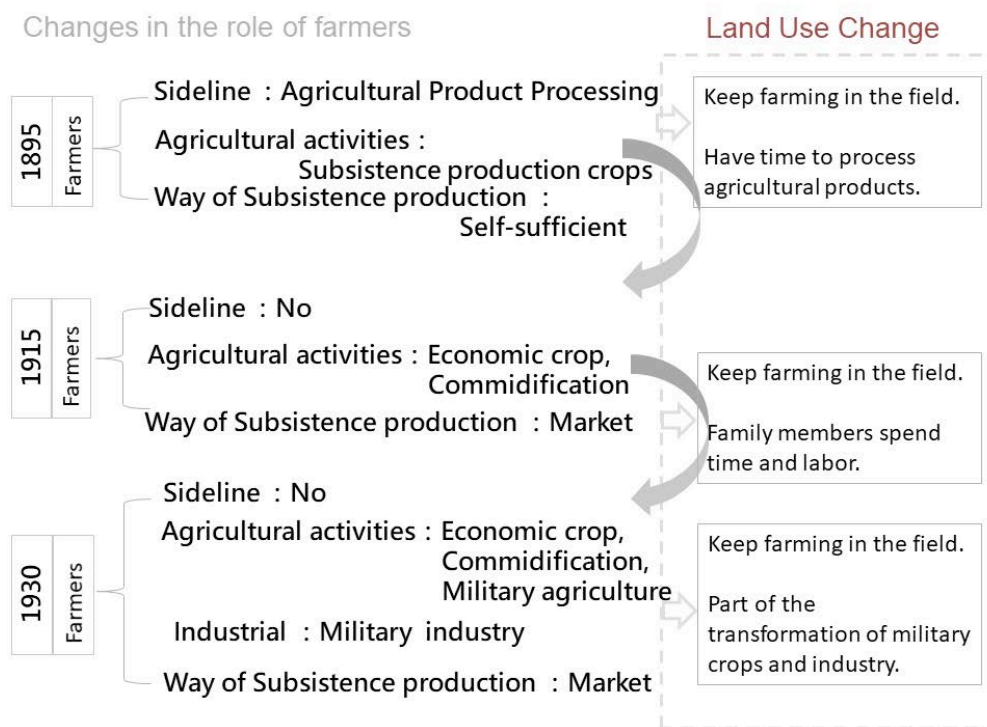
Changes in the role of farmers

Land Use Change

1895 Farmers

Sideline : Agricultural Product Processing

Agricultural activities : Subsistence production crops

Way of Subsistence production : Self-sufficient

Keep farming in the field.

Have time to process agricultural products.

1915 Farmers

Sideline : No

Agricultural activities : Economic crop, Commidification

Way of Subsistence production : Market

Keep farming in the field.

Family members spend time and labor.

1930 Farmers

Sideline : No

Agricultural activities : Economic crop, Commidification, Military agriculture

Industrial : Military industry

Way of Subsistence production : Market

Keep farming in the field.

Part of the transformation of military crops and industry.